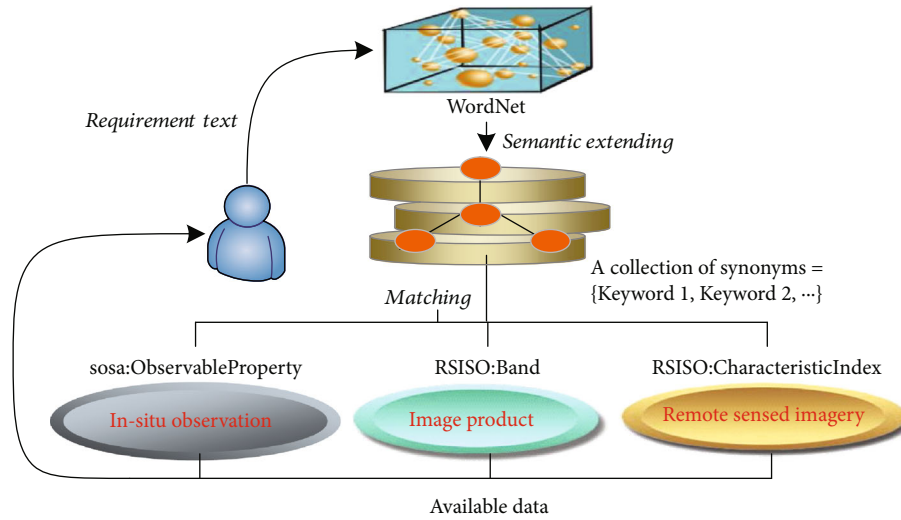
WordNet

Requirement text

Semantic extending

A collection of synonyms = {Keyword 1, Keyword 2, ···}

Matching

sosa:ObservableProperty

RSISO:Band

RSISO:CharacteristicIndex

In-situ observation

Image product

Remote sensed imagery

Available data